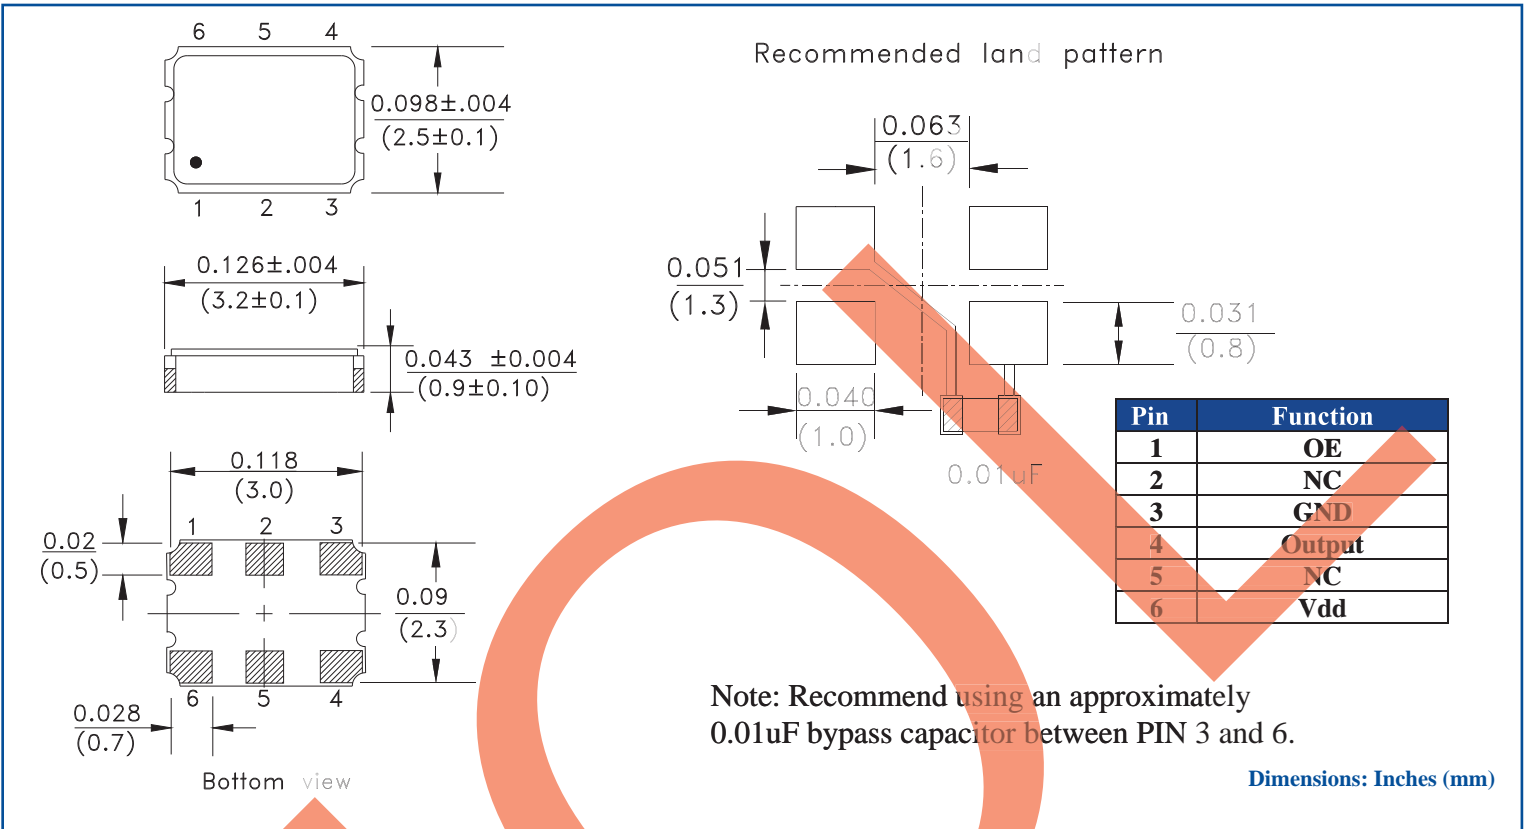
6 5 4

1 2 3

0.098±.004
(2.5±0.1)

0.126±.004
(3.2±0.1)

0.043 ±0.004
(0.9±0.10)

0.118
(3.0)

1 2 3

0.02
(0.5)

0.09
(2.3)

6 5 4

0.028
(0.7)

Bottom view

Recommended land pattern

0.063
(1.6)

0.051
(1.3)

0.031
(0.8)

0.040
(1.0)

0.01uF

| Pin | Function |
|---|---|
| 1 | OE |
| 2 | NC |
| 3 | GND |
| 4 | Output |
| 5 | NC |
| 6 | Vdd |

Note: Recommend using an approximately 0.01uF bypass capacitor between PIN 3 and 6.

Dimensions: Inches (mm)